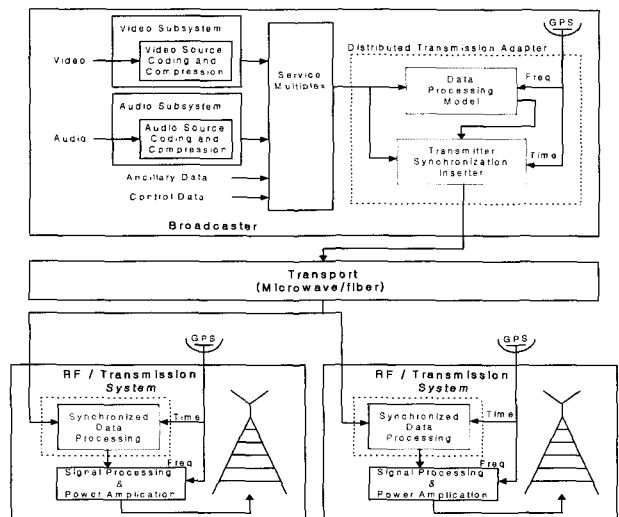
Video Subsystem

Video

Video Source Coding and Compression

Audio Subsystem

Audio

Audio Source Coding and Compression

Ancillary Data

Control Data

Service Multiplex

GPS

Distributed Transmission Adapter

Data Processing Model

Freq

Transmitter Synchronization Inserter

Time

Broadcaster

Transport (Microwave/fiber)

GPS

RF / Transmission System

Synchronized Data Processing

Time

Freq

Signal Processing & Power Amplification

GPS

RF / Transmission System

Synchronized Data Processing

Time

Freq

Signal Processing & Power Amplification